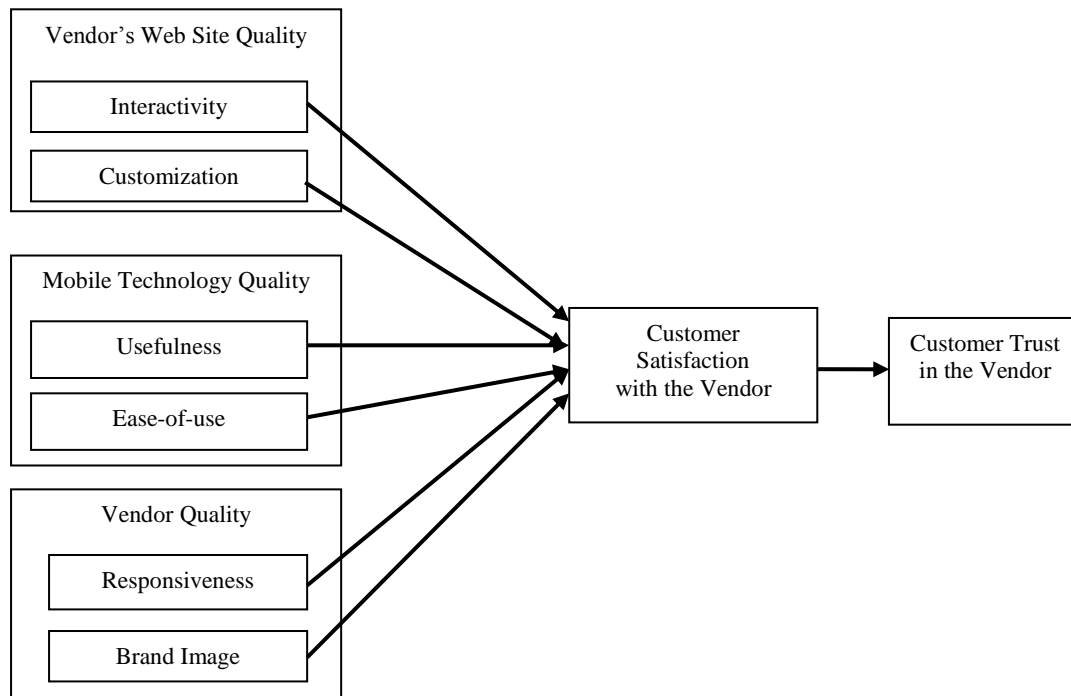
Vendor’s Web Site Quality

Interactivity

Customization

Mobile Technology Quality

Usefulness

Ease-of-use

Vendor Quality

Responsiveness

Brand Image

Customer Satisfaction with the Vendor

Customer Trust in the Vendor